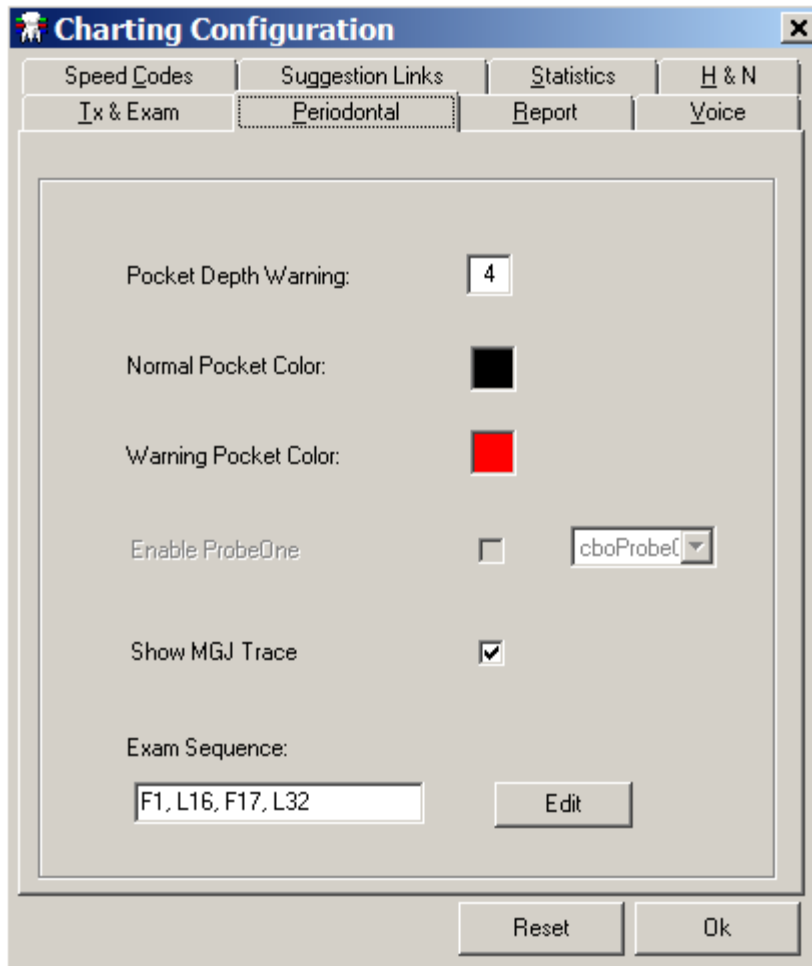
Charting Configuration

Speed Codes | Suggestion Links | Statistics | H & N
Tx & Exam | Periodontal | Report | Voice

Pocket Depth Warning: 4

Normal Pocket Color:

Warning Pocket Color:

Enable ProbeOne cboProbe(

Show MGJ Trace

Exam Sequence:

F1, L16, F17, L32

Edit

Reset

Ok